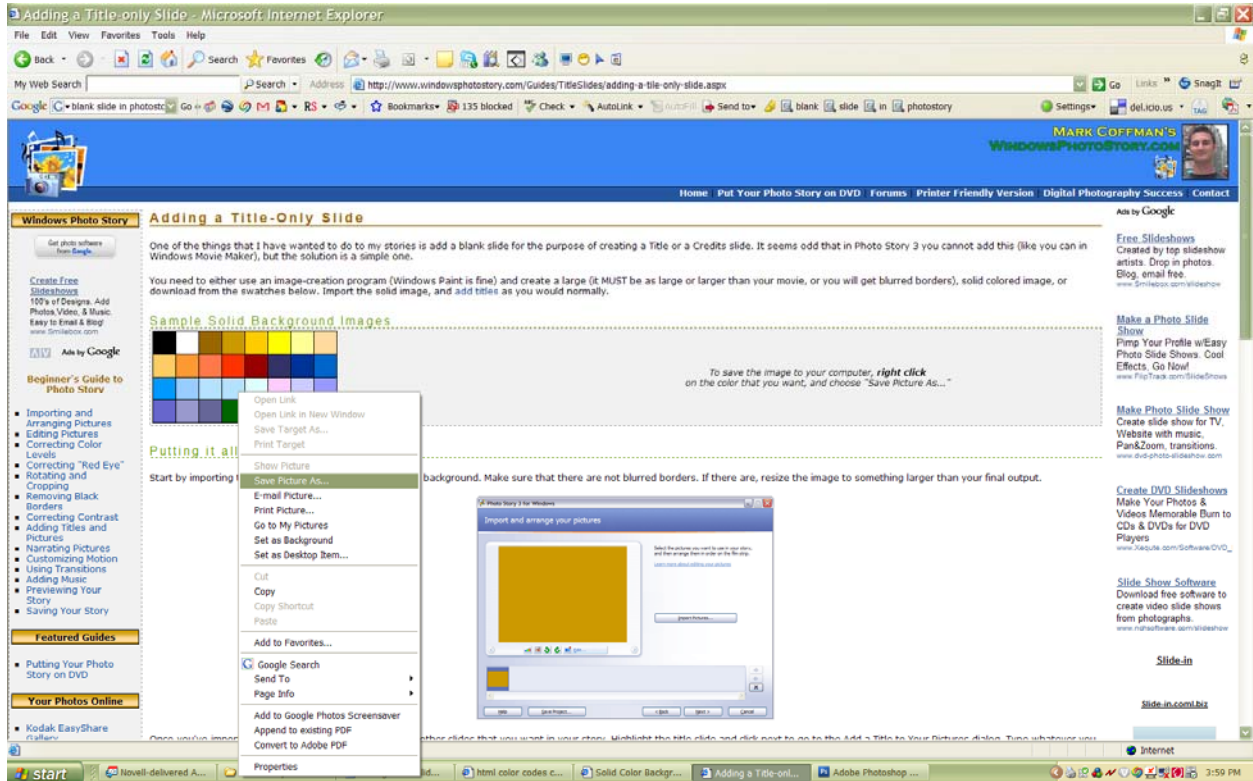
Adding a Title-only Slide - Microsoft Internet Explorer

File Edit View Favorites Tools Help

Back Search Favorites

My Web Search Search Address http://www.windowsphotostory.com/Guides/TitleSlides/adding-a-tile-only-slide.aspx Go Links SnagIt

Google blank slide in photosto Go Bookmarks 135 blocked Check AutoLink AutoFill Send to blank slide in photostory Settings del.icio.us

MARK COFFMAN'S WINDOWSPHOTOSTORY.COM

Home Put Your Photo Story on DVD Forums Printer Friendly Version Digital Photography Success Contact

Windows Photo Story

Get photo software from Google

Create Free Slideshows
100's of Designs. Add Photos,Video, & Music. Easy to Email & Blog!
www.Smilebox.com

Ads by Google

Beginner's Guide to Photo Story

- Importing and Arranging Pictures
- Editing Pictures
- Correcting Color Levels
- Correcting "Red Eye"
- Rotating and Cropping
- Removing Black Borders
- Correcting Contrast
- Adding Titles and Pictures
- Narrating Pictures
- Customizing Motion
- Using Transitions
- Adding Music
- Previewing Your Story
- Saving Your Story

Featured Guides

- Putting Your Photo Story on DVD

Your Photos Online

- Kodak EasyShare Gallery

Adding a Title-Only Slide

One of the things that I have wanted to do to my stories is add a blank slide for the purpose of creating a Title or a Credits slide. It seems odd that in Photo Story 3 you cannot add this (like you can in Windows Movie Maker), but the solution is a simple one.

You need to either use an image-creation program (Windows Paint is fine) and create a large (it MUST be as large or larger than your movie, or you will get blurred borders), solid colored image, or download from the swatches below. Import the solid image, and add titles as you would normally.

Sample Solid Background Images

To save the image to your computer, right click on the color that you want, and choose "Save Picture As..."

Putting it all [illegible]

Start by importing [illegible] background. Make sure that there are not blurred borders. If there are, resize the image to something larger than your final output.

Open Link
Open Link in New Window
Save Target As...
Print Target
Show Picture
Save Picture As...
E-mail Picture...
Print Picture...
Go to My Pictures
Set as Background
Set as Desktop Item...
Cut
Copy
Copy Shortcut
Paste
Add to Favorites...
Google Search
Send To
Page Info
Add to Google Photos Screensaver
Append to existing PDF
Convert to Adobe PDF
Properties

Photo Story 3 for Windows
Import and arrange your pictures

Once you've impor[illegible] other slides that you want in your story. Highlight the title slide and click next to go to the Add a Title to Your Pictures dialog. Type whatever you

Ads by Google

Free Slideshows
Created by top slideshow artists. Drop in photos. Blog, email free.
www.Smilebox.com/slideshow

Make a Photo Slide Show
Pimp Your Profile w/Easy Photo Slide Shows. Cool Effects. Go Now!
www.FlipTrack.com/SlideShows

Make Photo Slide Show
Create slide show for TV, Website with music, Pan&Zoom, transitions.
www.dvd-photo-slideshow.com

Create DVD Slideshows
Make Your Photos & Videos Memorable Burn to CDs & DVDs for DVD Players
www.Xequte.com/Software/DVD_

Slide Show Software
Download free software to create video slide shows from photographs.
www.nchsoftware.com/slideshow

Slide-in

Slide-in.com.biz

Internet

start Novell-delivered A... html color codes c... Solid Color Backgr... Adding a Title-onl... Adobe Photoshop ... 3:59 PM